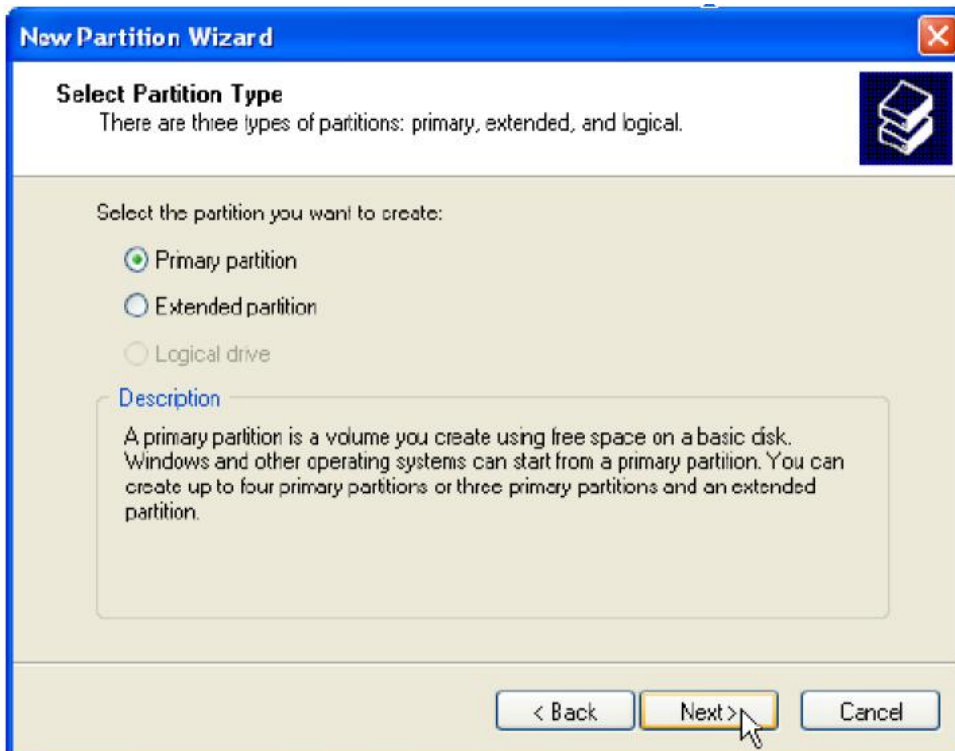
New Partition Wizard

Select Partition Type
There are three types of partitions: primary, extended, and logical.

Select the partition you want to create:

Primary partition

Extended partition

Logical drive

Description

A primary partition is a volume you create using free space on a basic disk. Windows and other operating systems can start from a primary partition. You can create up to four primary partitions or three primary partitions and an extended partition.

< Back

Next >

Cancel